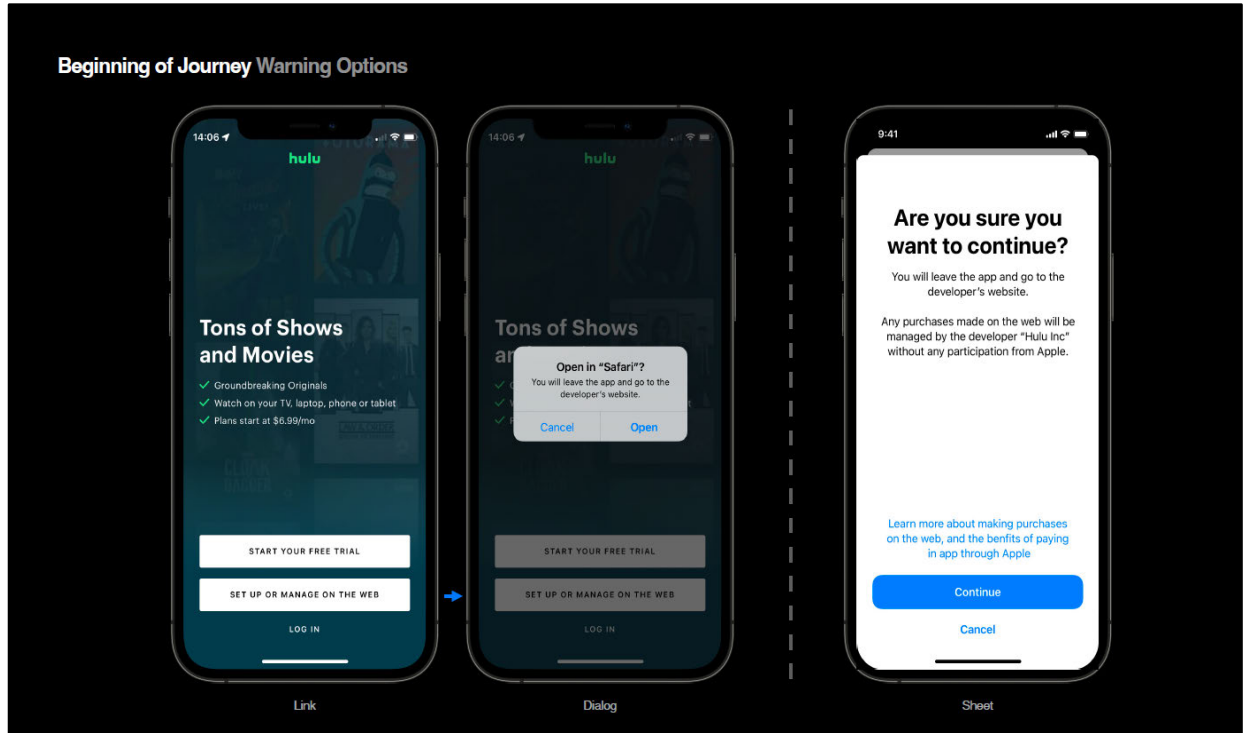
Beginning of Journey Warning Options

14:06

hulu

Tons of Shows and Movies

Groundbreaking Originals

Watch on your TV, laptop, phone or tablet

Plans start at $6.99/mo

START YOUR FREE TRIAL

SET UP OR MANAGE ON THE WEB

LOG IN

Link

14:06

hulu

Tons of Shows

an

Open in "Safari"?

You will leave the app and go to the developer's website.

Cancel

Open

START YOUR FREE TRIAL

SET UP OR MANAGE ON THE WEB

LOG IN

Dialog

9:41

Are you sure you want to continue?

You will leave the app and go to the developer's website.

Any purchases made on the web will be managed by the developer "Hulu Inc" without any participation from Apple.

Learn more about making purchases on the web, and the benfits of paying in app through Apple

Continue

Cancel

Sheet